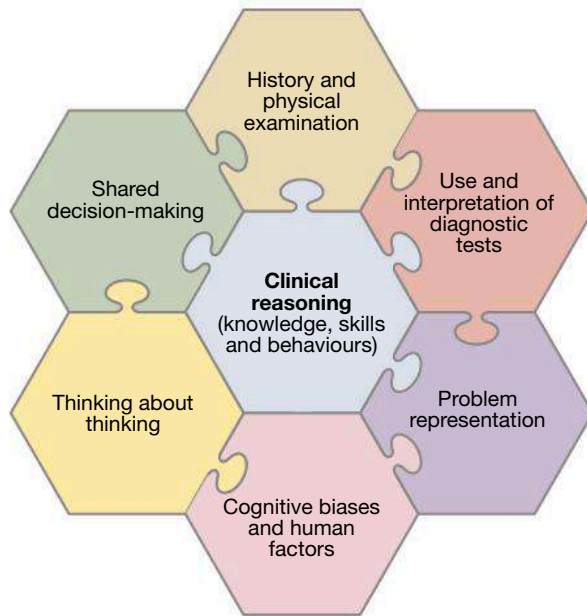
History and physical examination

Shared decision-making

Use and interpretation of diagnostic tests

**Clinical reasoning**
(knowledge, skills and behaviours)

Thinking about thinking

Problem representation

Cognitive biases and human factors